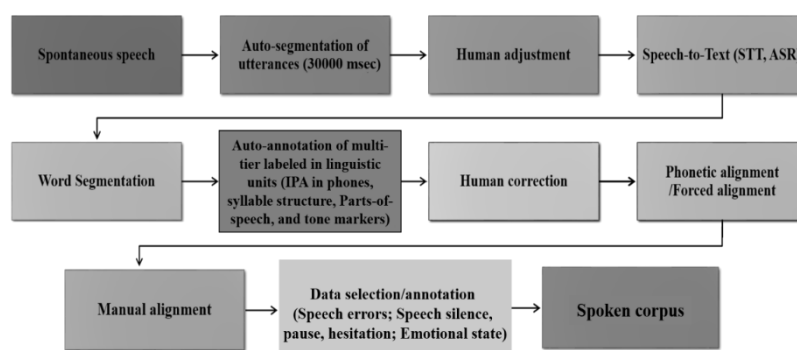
Spontaneous speech

Auto-segmentation of utterances (30000 msec)

Human adjustment

Speech-to-Text (STT, ASR

Word Segmentation

Auto-annotation of multi-tier labeled in linguistic units (IPA in phones, syllable structure, Parts-of-speech, and tone markers)

Human correction

Phonetic alignment /Forced alignment

Manual alignment

Data selection/annotation (Speech errors; Speech silence, pause, hesitation; Emotional state)

Spoken corpus